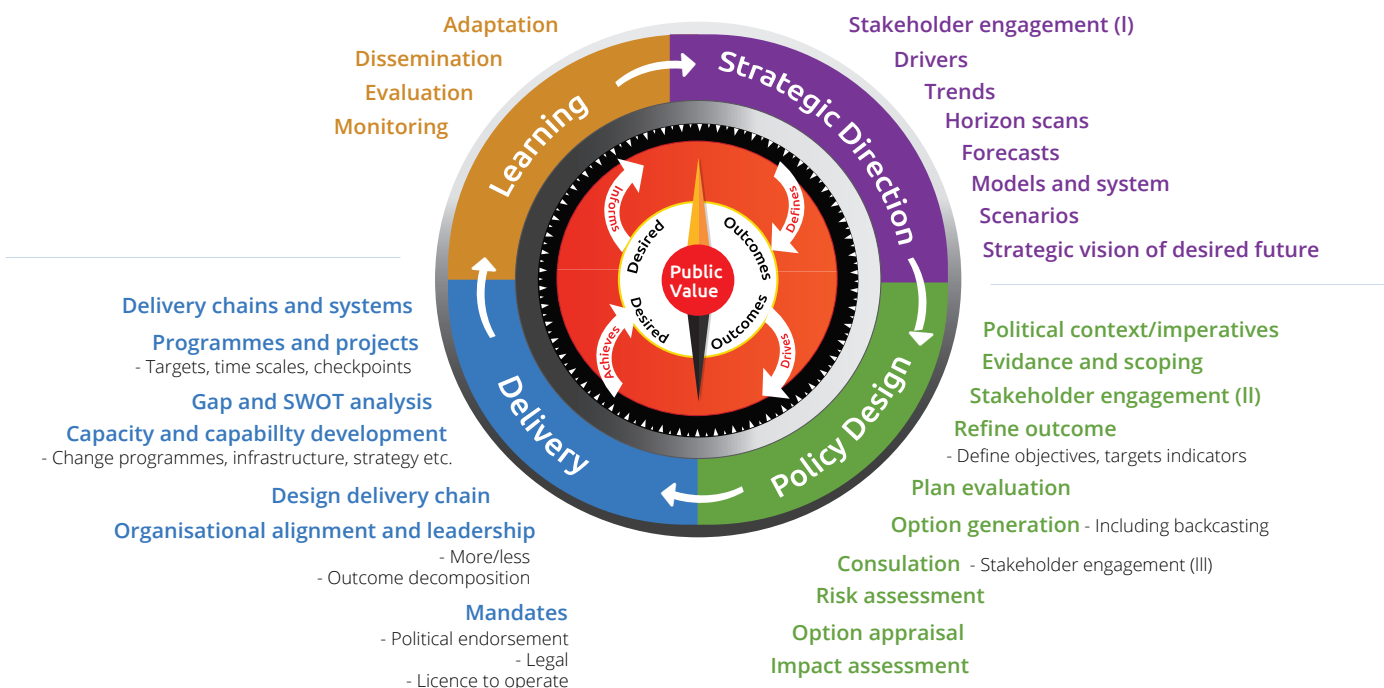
Adaptation
Dissemination
Evaluation
Monitoring

Stakeholder engagement (I)
Drivers
Trends
Horizon scans
Forecasts
Models and system
Scenarios
Strategic vision of desired future

Learning
Strategic Direction
Policy Design
Delivery

Informs
Defines
Achieves
Drives

Desired
Outcomes
Desired
Outcomes

Public Value

Delivery chains and systems
Programmes and projects
- Targets, time scales, checkpoints
Gap and SWOT analysis
Capacity and capabillty development
- Change programmes, infrastructure, strategy etc.
Design delivery chain
Organisational alignment and leadership
- More/less
- Outcome decomposition
Mandates
- Political endorsement
- Legal
- Licence to operate

Political context/imperatives
Evidance and scoping
Stakeholder engagement (ll)
Refine outcome
- Define objectives, targets indicators
Plan evaluation
Option generation - Including backcasting
Consulation - Stakeholder engagement (lll)
Risk assessment
Option appraisal
Impact assessment